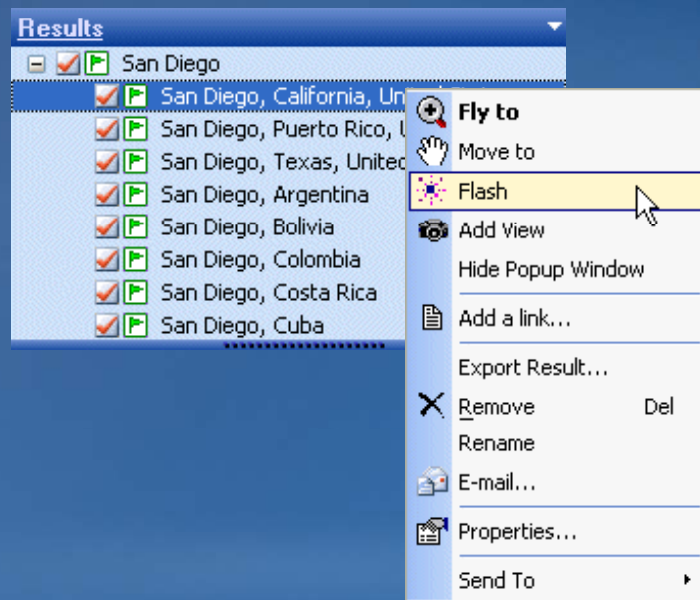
Results

San Diego

San Diego, California, Un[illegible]

San Diego, Puerto Rico, U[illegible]

San Diego, Texas, United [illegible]

San Diego, Argentina

San Diego, Bolivia

San Diego, Colombia

San Diego, Costa Rica

San Diego, Cuba

Fly to

Move to

Flash

Add View

Hide Popup Window

Add a link...

Export Result...

Remove Del

Rename

E-mail...

Properties...

Send To